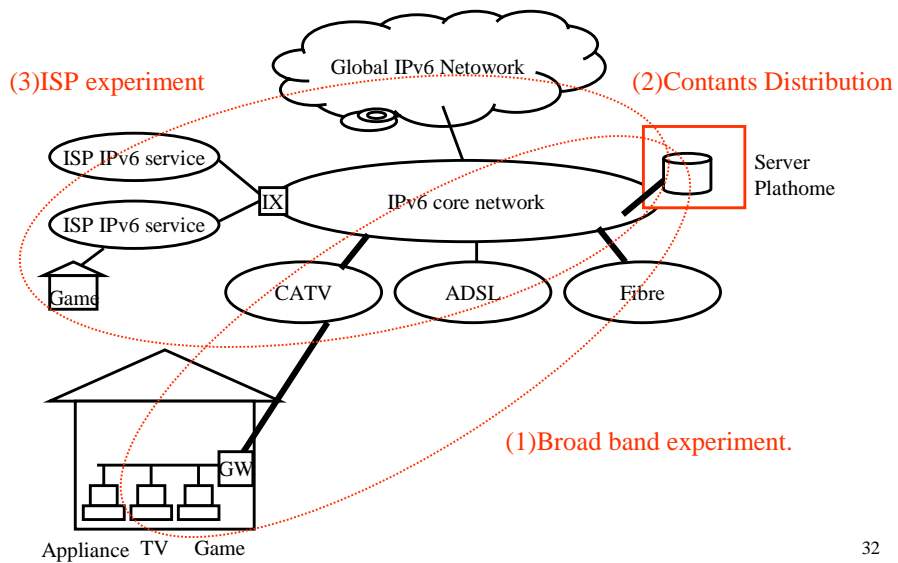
Global IPv6 Netowork

(3)ISP experiment

(2)Contants Distribution

ISP IPv6 service

ISP IPv6 service

IX

IPv6 core network

Server Plathome

Game

CATV

ADSL

Fibre

GW

(1)Broad band experiment.

Appliance TV Game

32